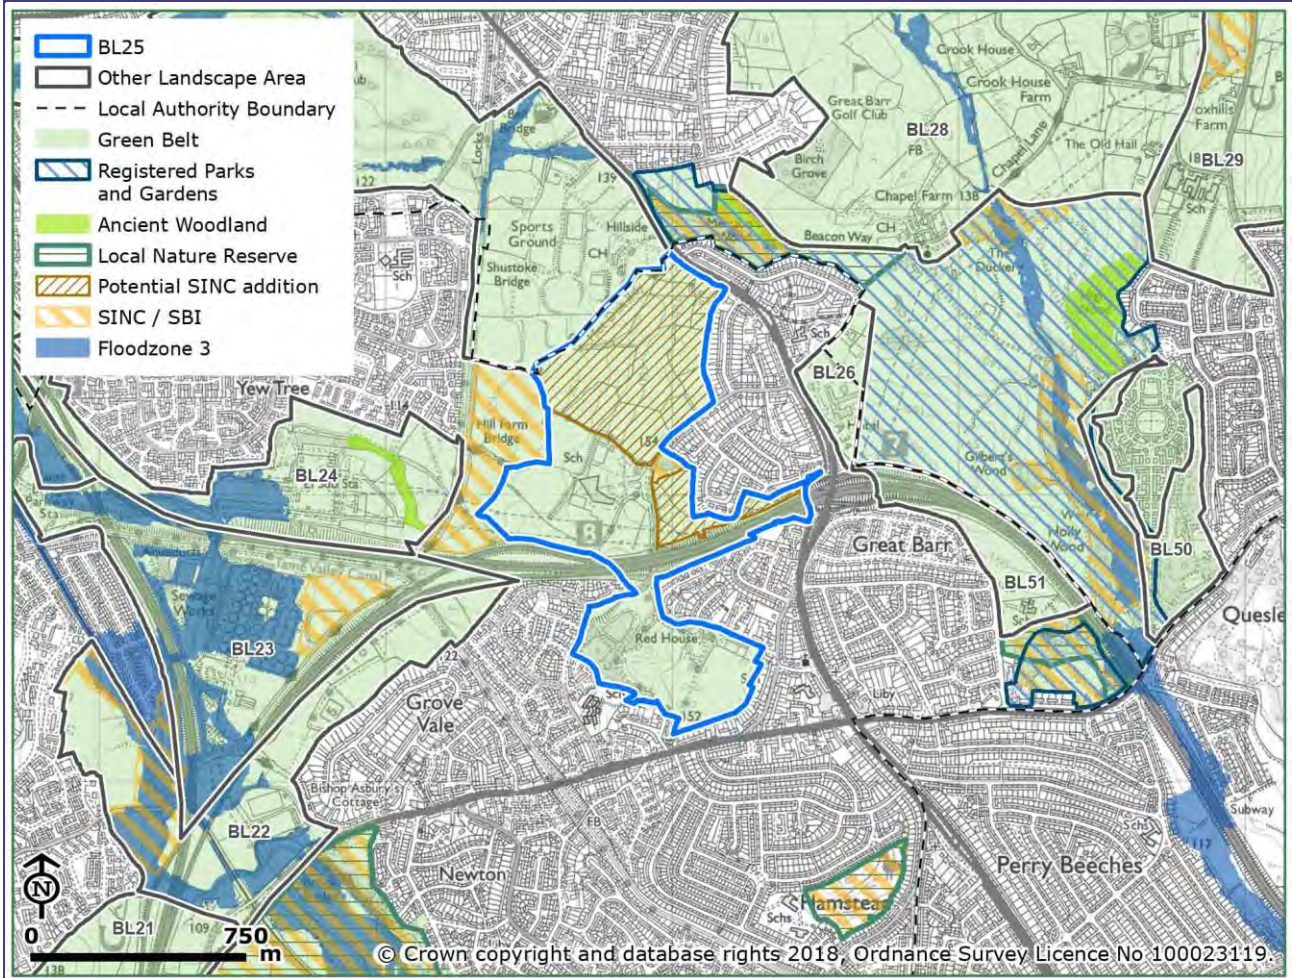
BL25
Other Landscape Area
Local Authority Boundary
Green Belt
Registered Parks and Gardens
Ancient Woodland
Local Nature Reserve
Potential SINC addition
SINC / SBI
Floodzone 3

Crook House
Crook House Farm
Great Barr Golf Club
BL28
FB
Birch Grove
Chapel Farm 138
Chapel Lane
The Old Hall
Foxhills Farm
BL29
Sch
Beacon Way
CH
Bridge
Locks
139
122
Sports Ground
Hillside
CH
Shustoke Bridge
Sch
Sch
BL26
Yew Tree
Hill Farm Bridge
154
Sch
BL24
Gilbert's Wood
Holly Wood
BL50
Great Barr
BL51
Quesl
Sewage Works
BL23
Red House
Grove Vale
Sch
157
Bishop Asbury's Cottage
Liby
BL22
FB
Newton
Schs
Perry Beeches
Subway
117
Hamstead
Schs
N
0
BL21
109
750
m
138
© Crown copyright and database rights 2018, Ordnance Survey Licence No 100023119.